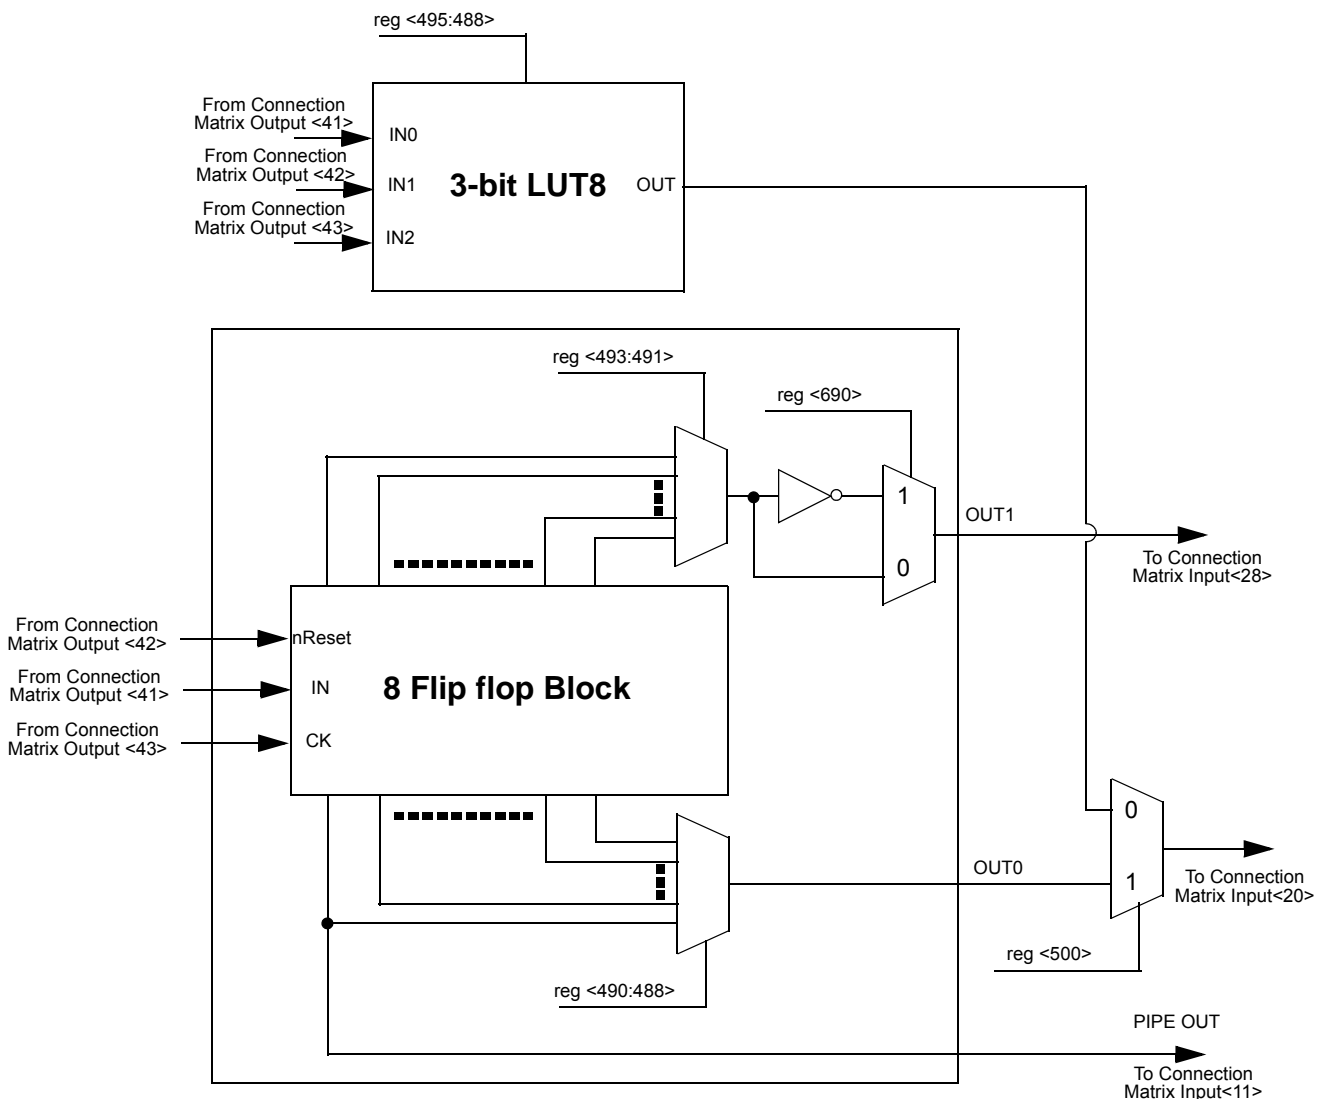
reg <495:488>

From Connection Matrix Output <41>

IN0

From Connection Matrix Output <42>

IN1

3-bit LUT8

OUT

From Connection Matrix Output <43>

IN2

reg <493:491>

reg <690>

1

OUT1

0

To Connection Matrix Input<28>

From Connection Matrix Output <42>

nReset

From Connection Matrix Output <41>

IN

8 Flip flop Block

From Connection Matrix Output <43>

CK

0

OUT0

To Connection Matrix Input<20>

1

reg <500>

reg <490:488>

PIPE OUT

To Connection Matrix Input<11>